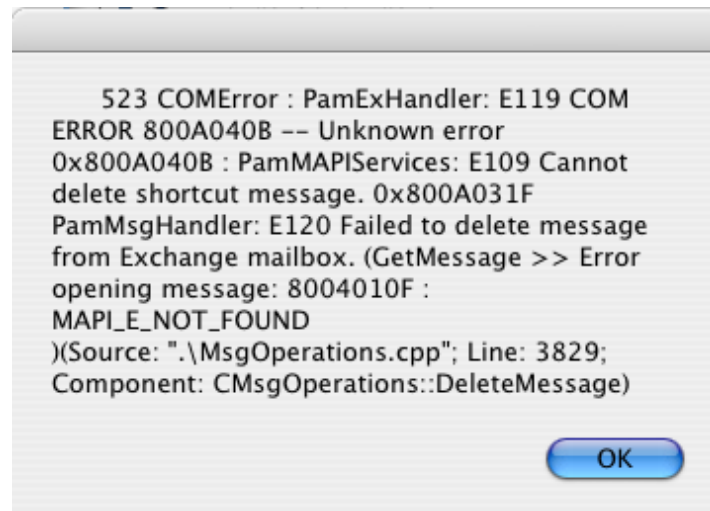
523 COMError : PamExHandler: E119 COM ERROR 800A040B -- Unknown error 0x800A040B : PamMAPIServices: E109 Cannot delete shortcut message. 0x800A031F PamMsgHandler: E120 Failed to delete message from Exchange mailbox. (GetMessage >> Error opening message: 8004010F : MAPI_E_NOT_FOUND )(Source: ".\MsgOperations.cpp"; Line: 3829; Component: CMsgOperations::DeleteMessage)

OK